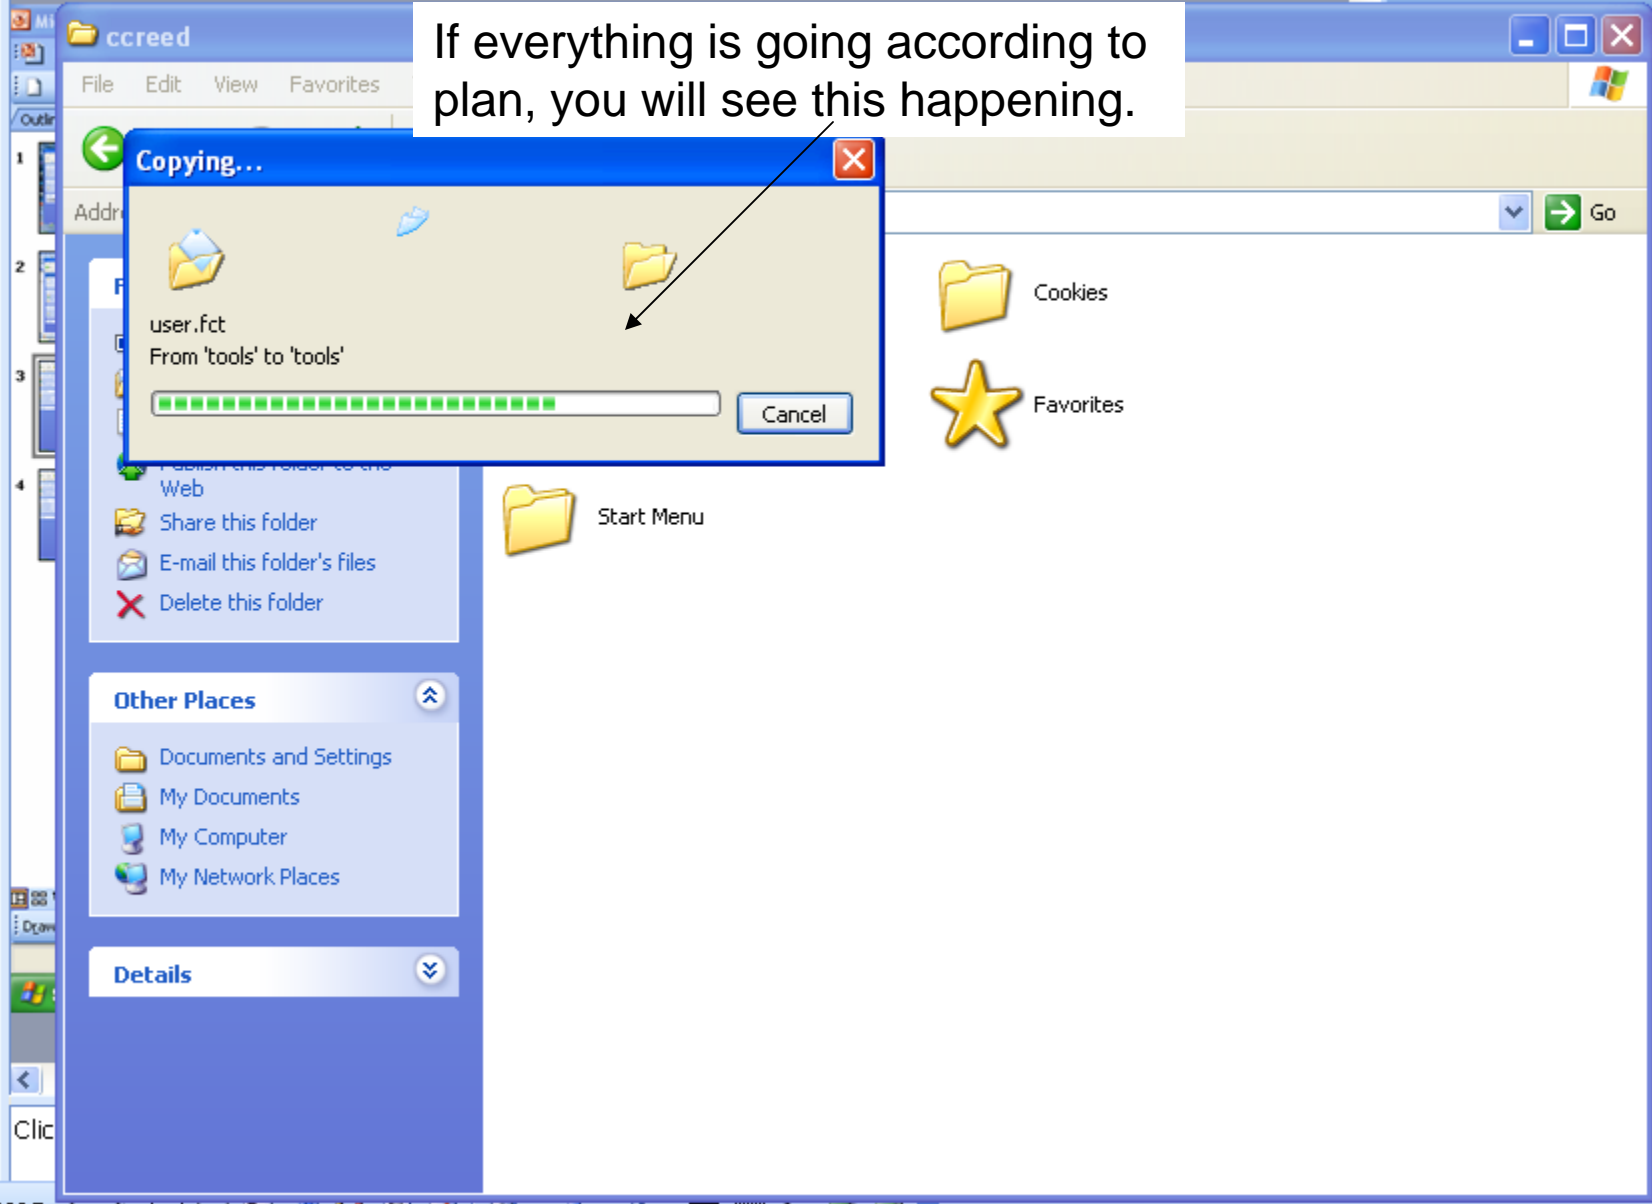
If everything is going according to plan, you will see this happening.

ccreed

File Edit View Favorites

Addr

Go

Copying...

user.fct
From 'tools' to 'tools'

Cancel

Cookies

Favorites

Start Menu

Web
Share this folder
E-mail this folder's files
Delete this folder

Other Places
Documents and Settings
My Documents
My Computer
My Network Places

Details

Outlin
1
2
3
4
Draw
Clic